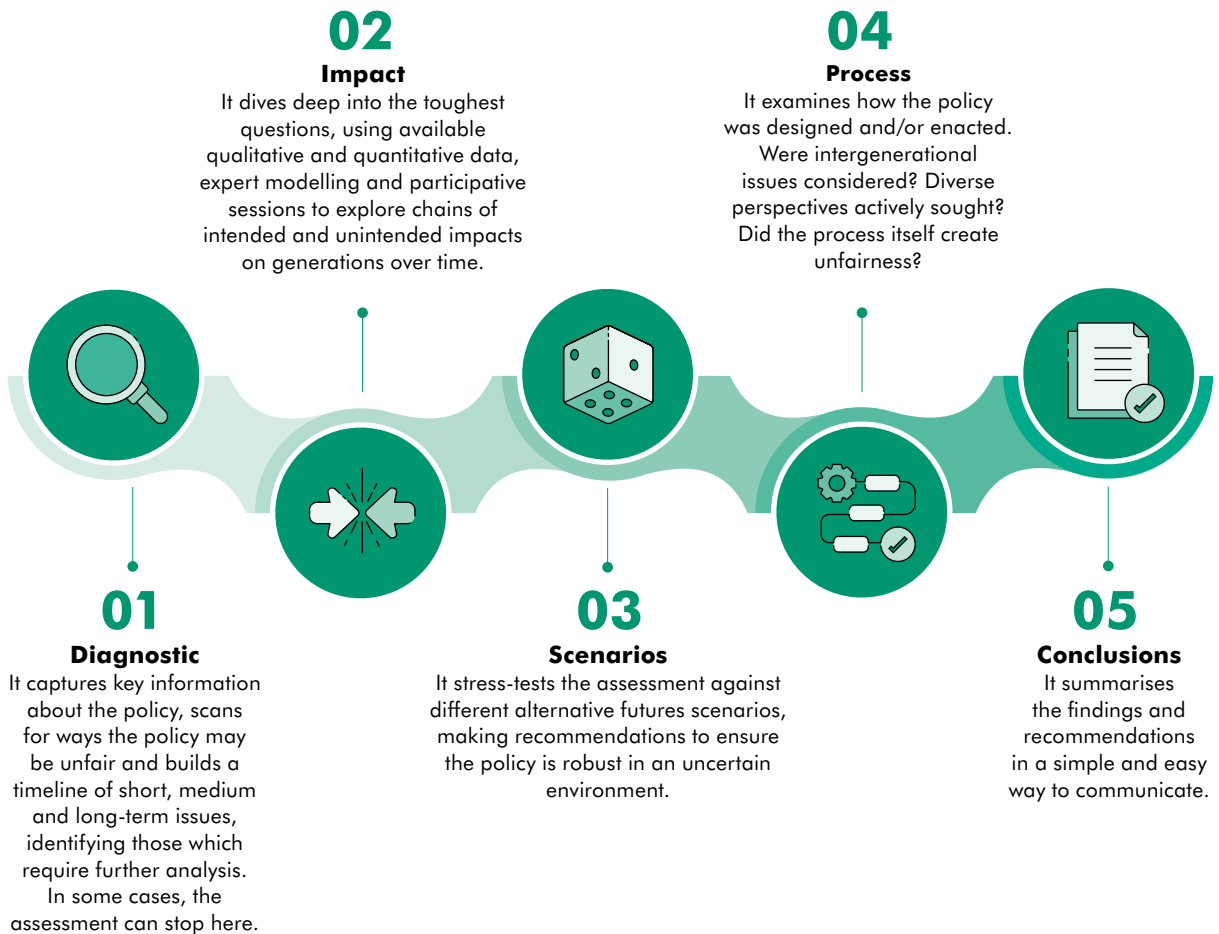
02
Impact
It dives deep into the toughest questions, using available qualitative and quantitative data, expert modelling and participative sessions to explore chains of intended and unintended impacts on generations over time.

04
Process
It examines how the policy was designed and/or enacted. Were intergenerational issues considered? Diverse perspectives actively sought? Did the process itself create unfairness?

01
Diagnostic
It captures key information about the policy, scans for ways the policy may be unfair and builds a timeline of short, medium and long-term issues, identifying those which require further analysis. In some cases, the assessment can stop here.

03
Scenarios
It stress-tests the assessment against different alternative futures scenarios, making recommendations to ensure the policy is robust in an uncertain environment.

05
Conclusions
It summarises the findings and recommendations in a simple and easy way to communicate.